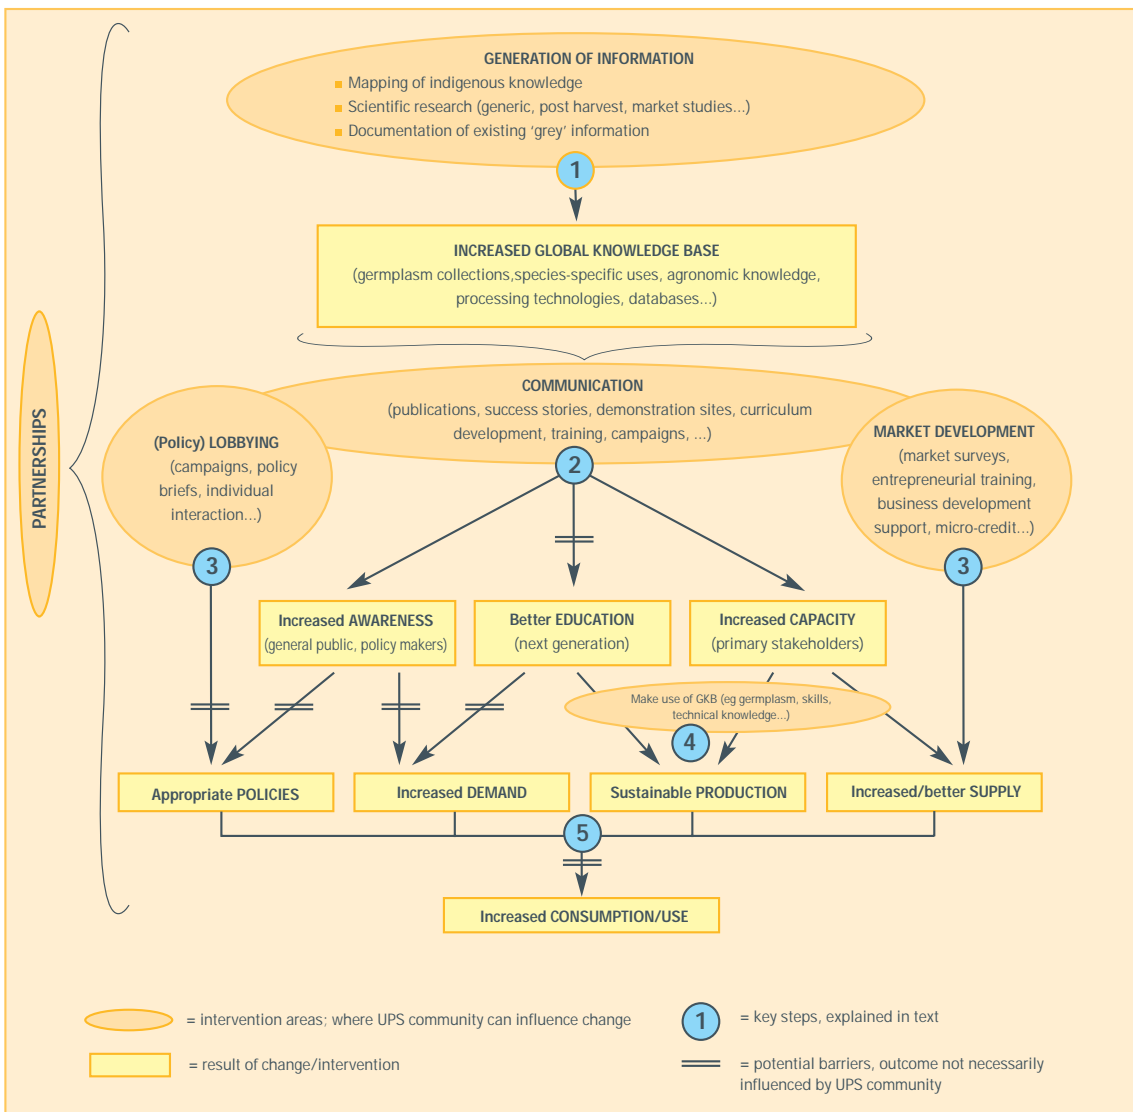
PARTNERSHIPS

GENERATION OF INFORMATION
Mapping of indigenous knowledge
Scientific research (generic, post harvest, market studies...)
Documentation of existing 'grey' information

1

INCREASED GLOBAL KNOWLEDGE BASE
(germplasm collections,species-specific uses, agronomic knowledge, processing technologies, databases...)

COMMUNICATION
(publications, success stories, demonstration sites, curriculum development, training, campaigns, ...)

(Policy) LOBBYING
(campaigns, policy briefs, individual interaction...)

MARKET DEVELOPMENT
(market surveys, entrepreneurial training, business development support, micro-credit...)

2

3

3

Increased AWARENESS
(general public, policy makers)

Better EDUCATION
(next generation)

Increased CAPACITY
(primary stakeholders)

Make use of GKB (eg germplasm, skills, technical knowledge...)

4

Appropriate POLICIES

Increased DEMAND

Sustainable PRODUCTION

Increased/better SUPPLY

5

Increased CONSUMPTION/USE

= intervention areas; where UPS community can influence change

1 = key steps, explained in text

= result of change/intervention

= potential barriers, outcome not necessarily influenced by UPS community